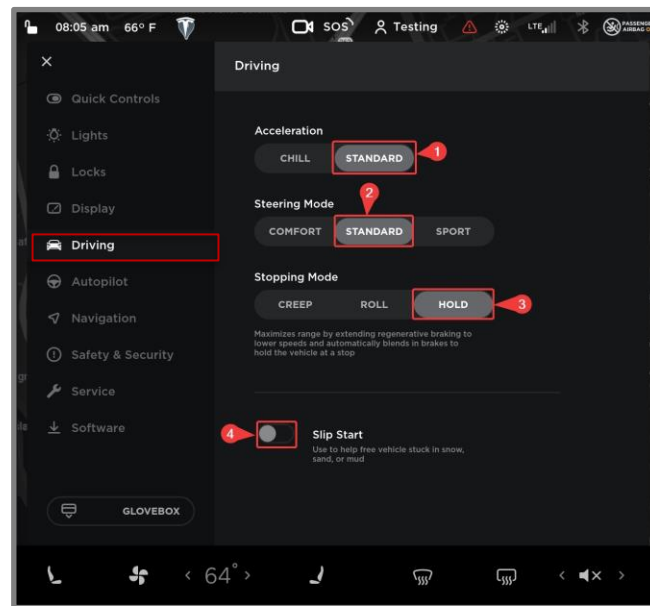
08:05 am 66° F

SOS

Testing

LTE

PASSENGER AIRBAG

Driving

Quick Controls

Lights

Locks

Display

Driving

Autopilot

Navigation

Safety & Security

Service

Software

GLOVEBOX

Acceleration

CHILL

STANDARD

1

Steering Mode

2

COMFORT

STANDARD

SPORT

Stopping Mode

CREEP

ROLL

HOLD

3

Maximizes range by extending regenerative braking to lower speeds and automatically blends in brakes to hold the vehicle at a stop

4

Slip Start

Use to help free vehicle stuck in snow, sand, or mud

< 64° >